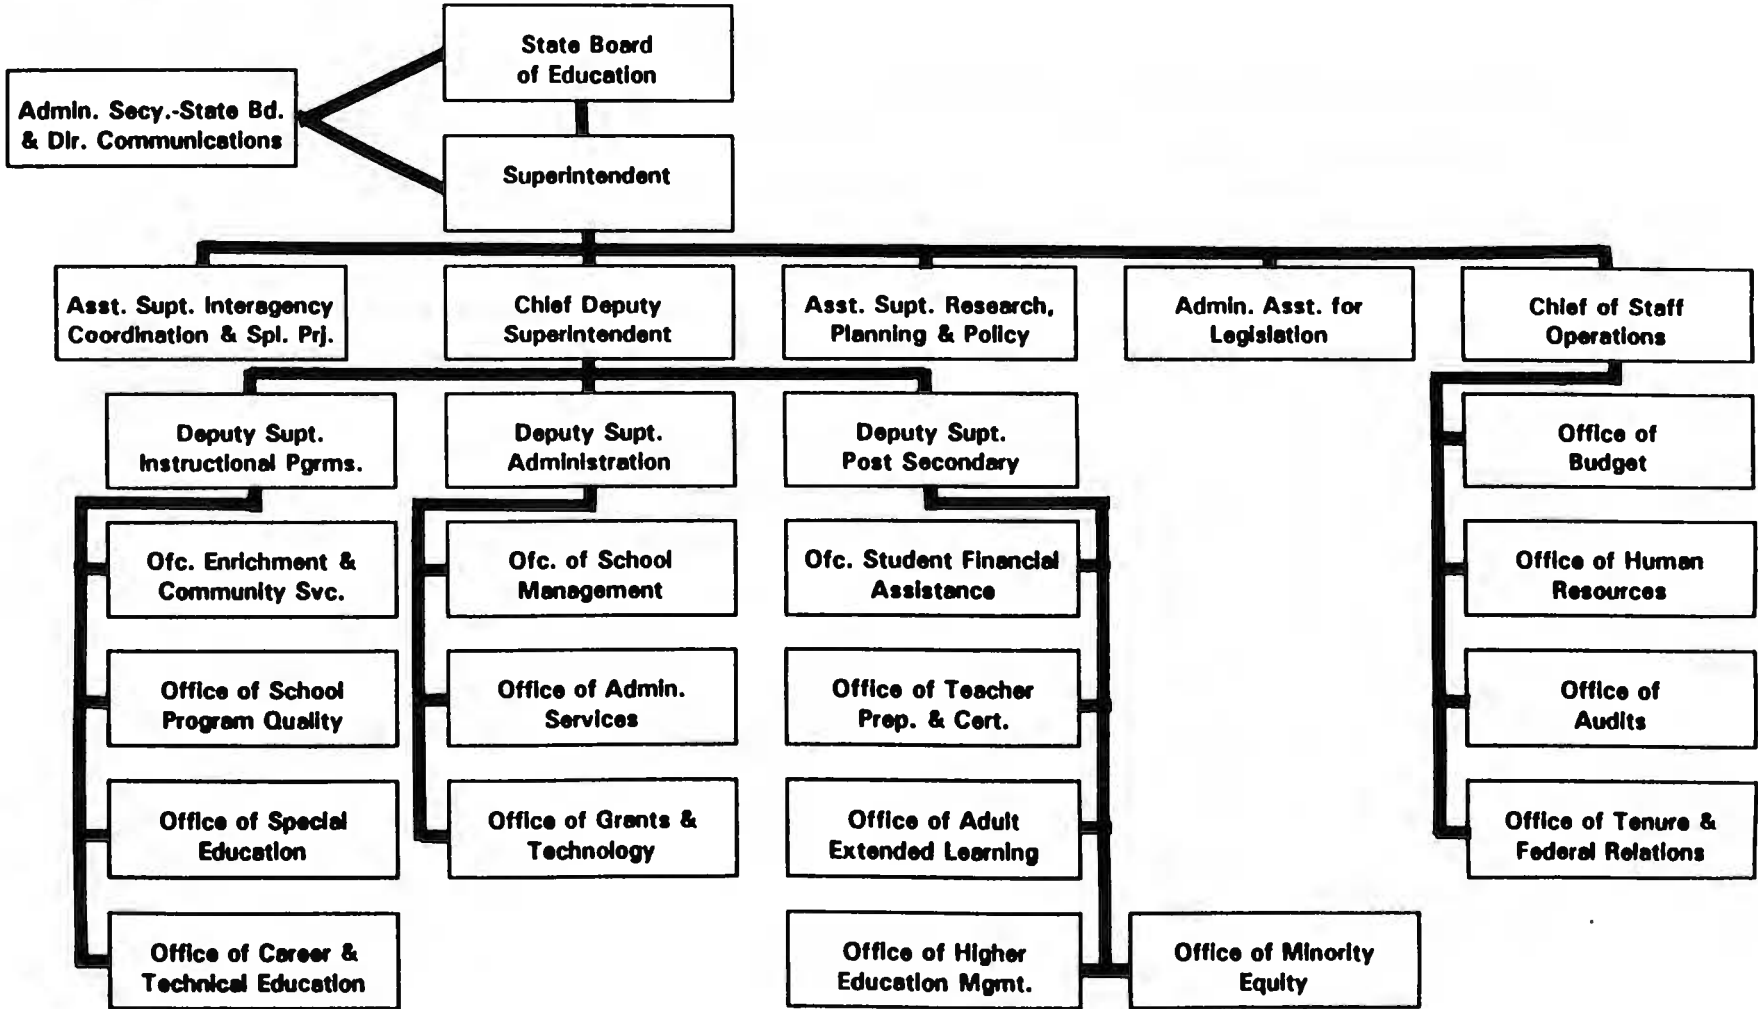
State Board of Education

Admin. Secy.-State Bd. & Dir. Communications

Superintendent

Asst. Supt. Interagency Coordination & Spl. Prj.

Chief Deputy Superintendent

Asst. Supt. Research, Planning & Policy

Admin. Asst. for Legislation

Chief of Staff Operations

Deputy Supt. Instructional Pgrms.

Deputy Supt. Administration

Deputy Supt. Post Secondary

Office of Budget

Ofc. Enrichment & Community Svc.

Ofc. of School Management

Ofc. Student Financial Assistance

Office of Human Resources

Office of School Program Quality

Office of Admin. Services

Office of Teacher Prep. & Cert.

Office of Audits

Office of Special Education

Office of Grants & Technology

Office of Adult Extended Learning

Office of Tenure & Federal Relations

Office of Career & Technical Education

Office of Higher Education Mgmt.

Office of Minority Equity